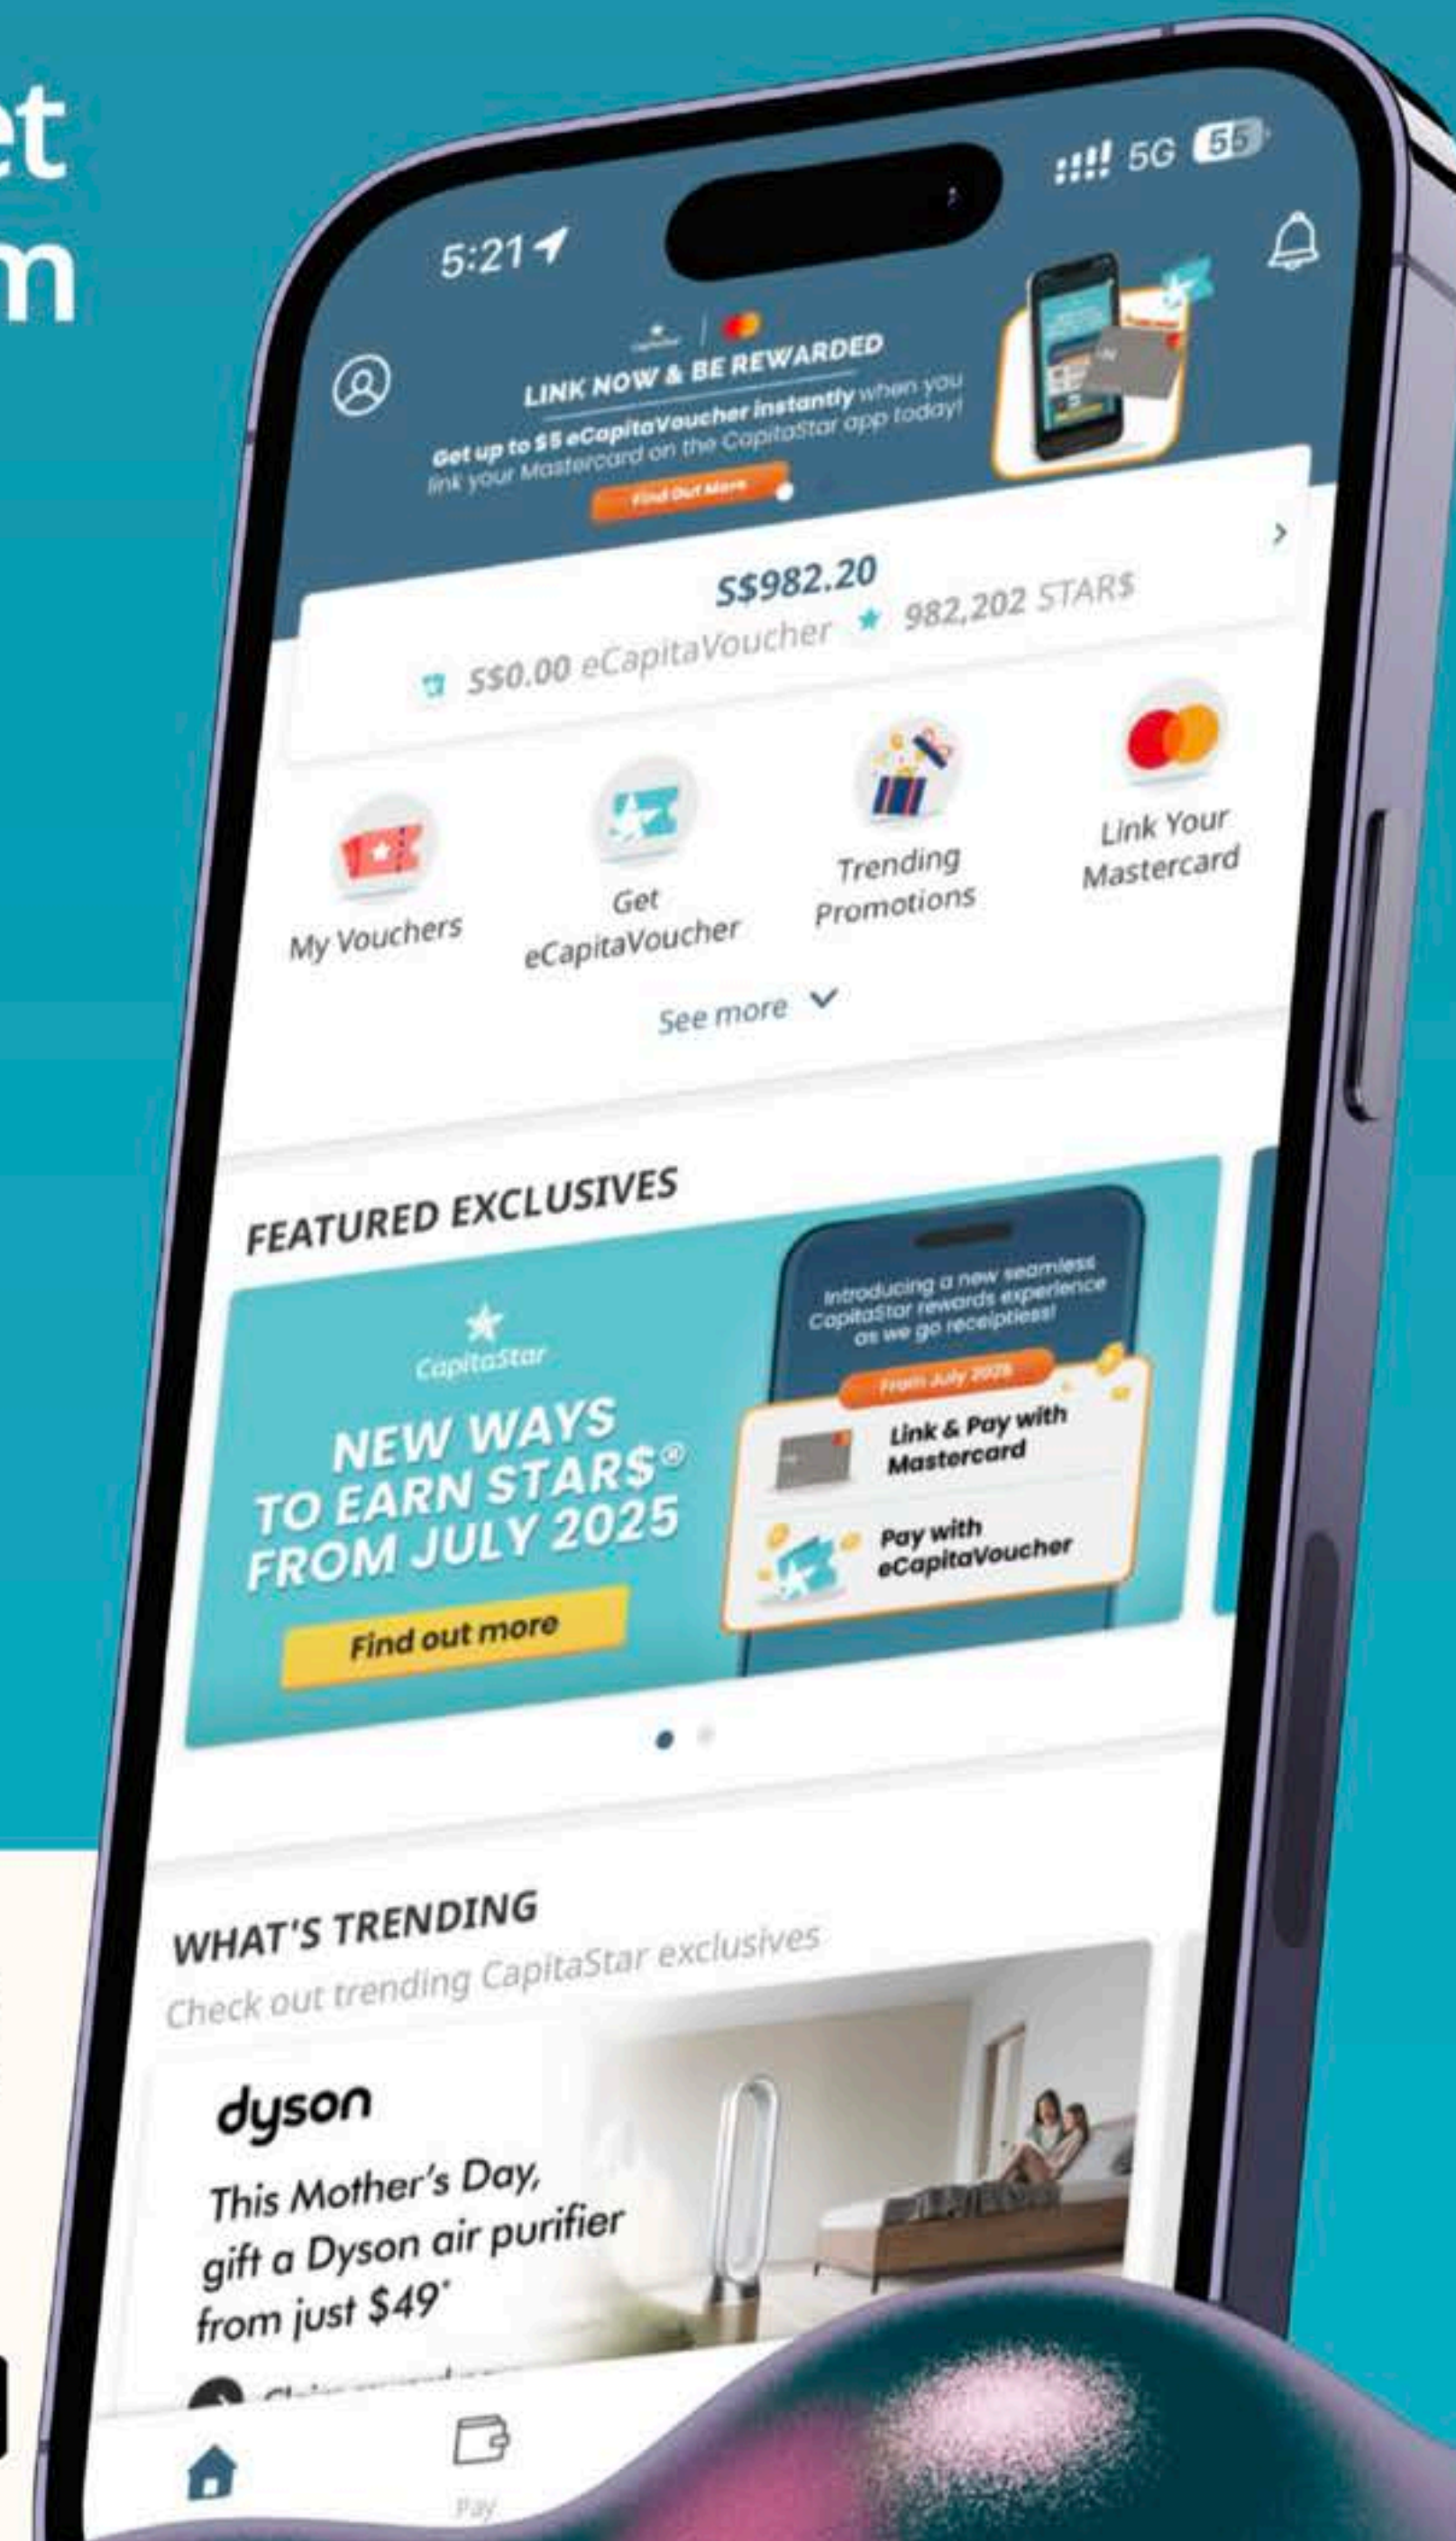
et
m

5:21
5G 55

LINK NOW & BE REWARDED
Get up to $5 eCapitaVoucher instantly when you link your Mastercard on the CapitaStar app today!
Find Out More

S$982.20
S$0.00 eCapitaVoucher 982,202 STAR$

My Vouchers
Get eCapitaVoucher
Trending Promotions
Link Your Mastercard
See more

FEATURED EXCLUSIVES
CapitaStar
NEW WAYS TO EARN STAR$®
FROM JULY 2025
Find out more
Introducing a new seamless CapitaStar rewards experience as we go receiptless!
From July 2025
Link & Pay with Mastercard
Pay with eCapitaVoucher

WHAT'S TRENDING
Check out trending CapitaStar exclusives
dyson
This Mother's Day, gift a Dyson air purifier from just $49*
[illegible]

Pay